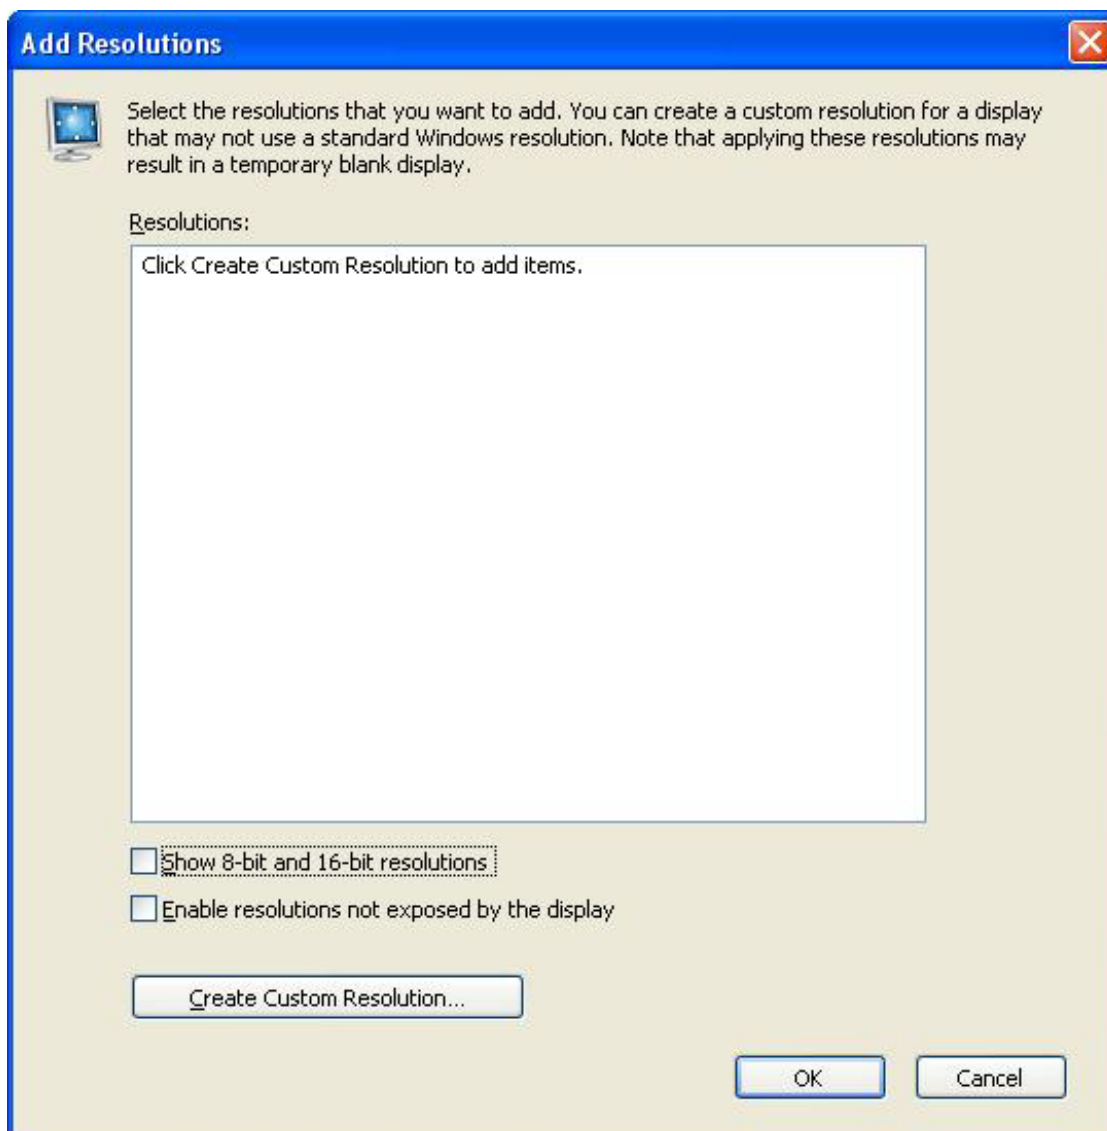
Add Resolutions

Select the resolutions that you want to add. You can create a custom resolution for a display that may not use a standard Windows resolution. Note that applying these resolutions may result in a temporary blank display.

Resolutions:

Click Create Custom Resolution to add items.

Show 8-bit and 16-bit resolutions

Enable resolutions not exposed by the display

Create Custom Resolution...

OK

Cancel